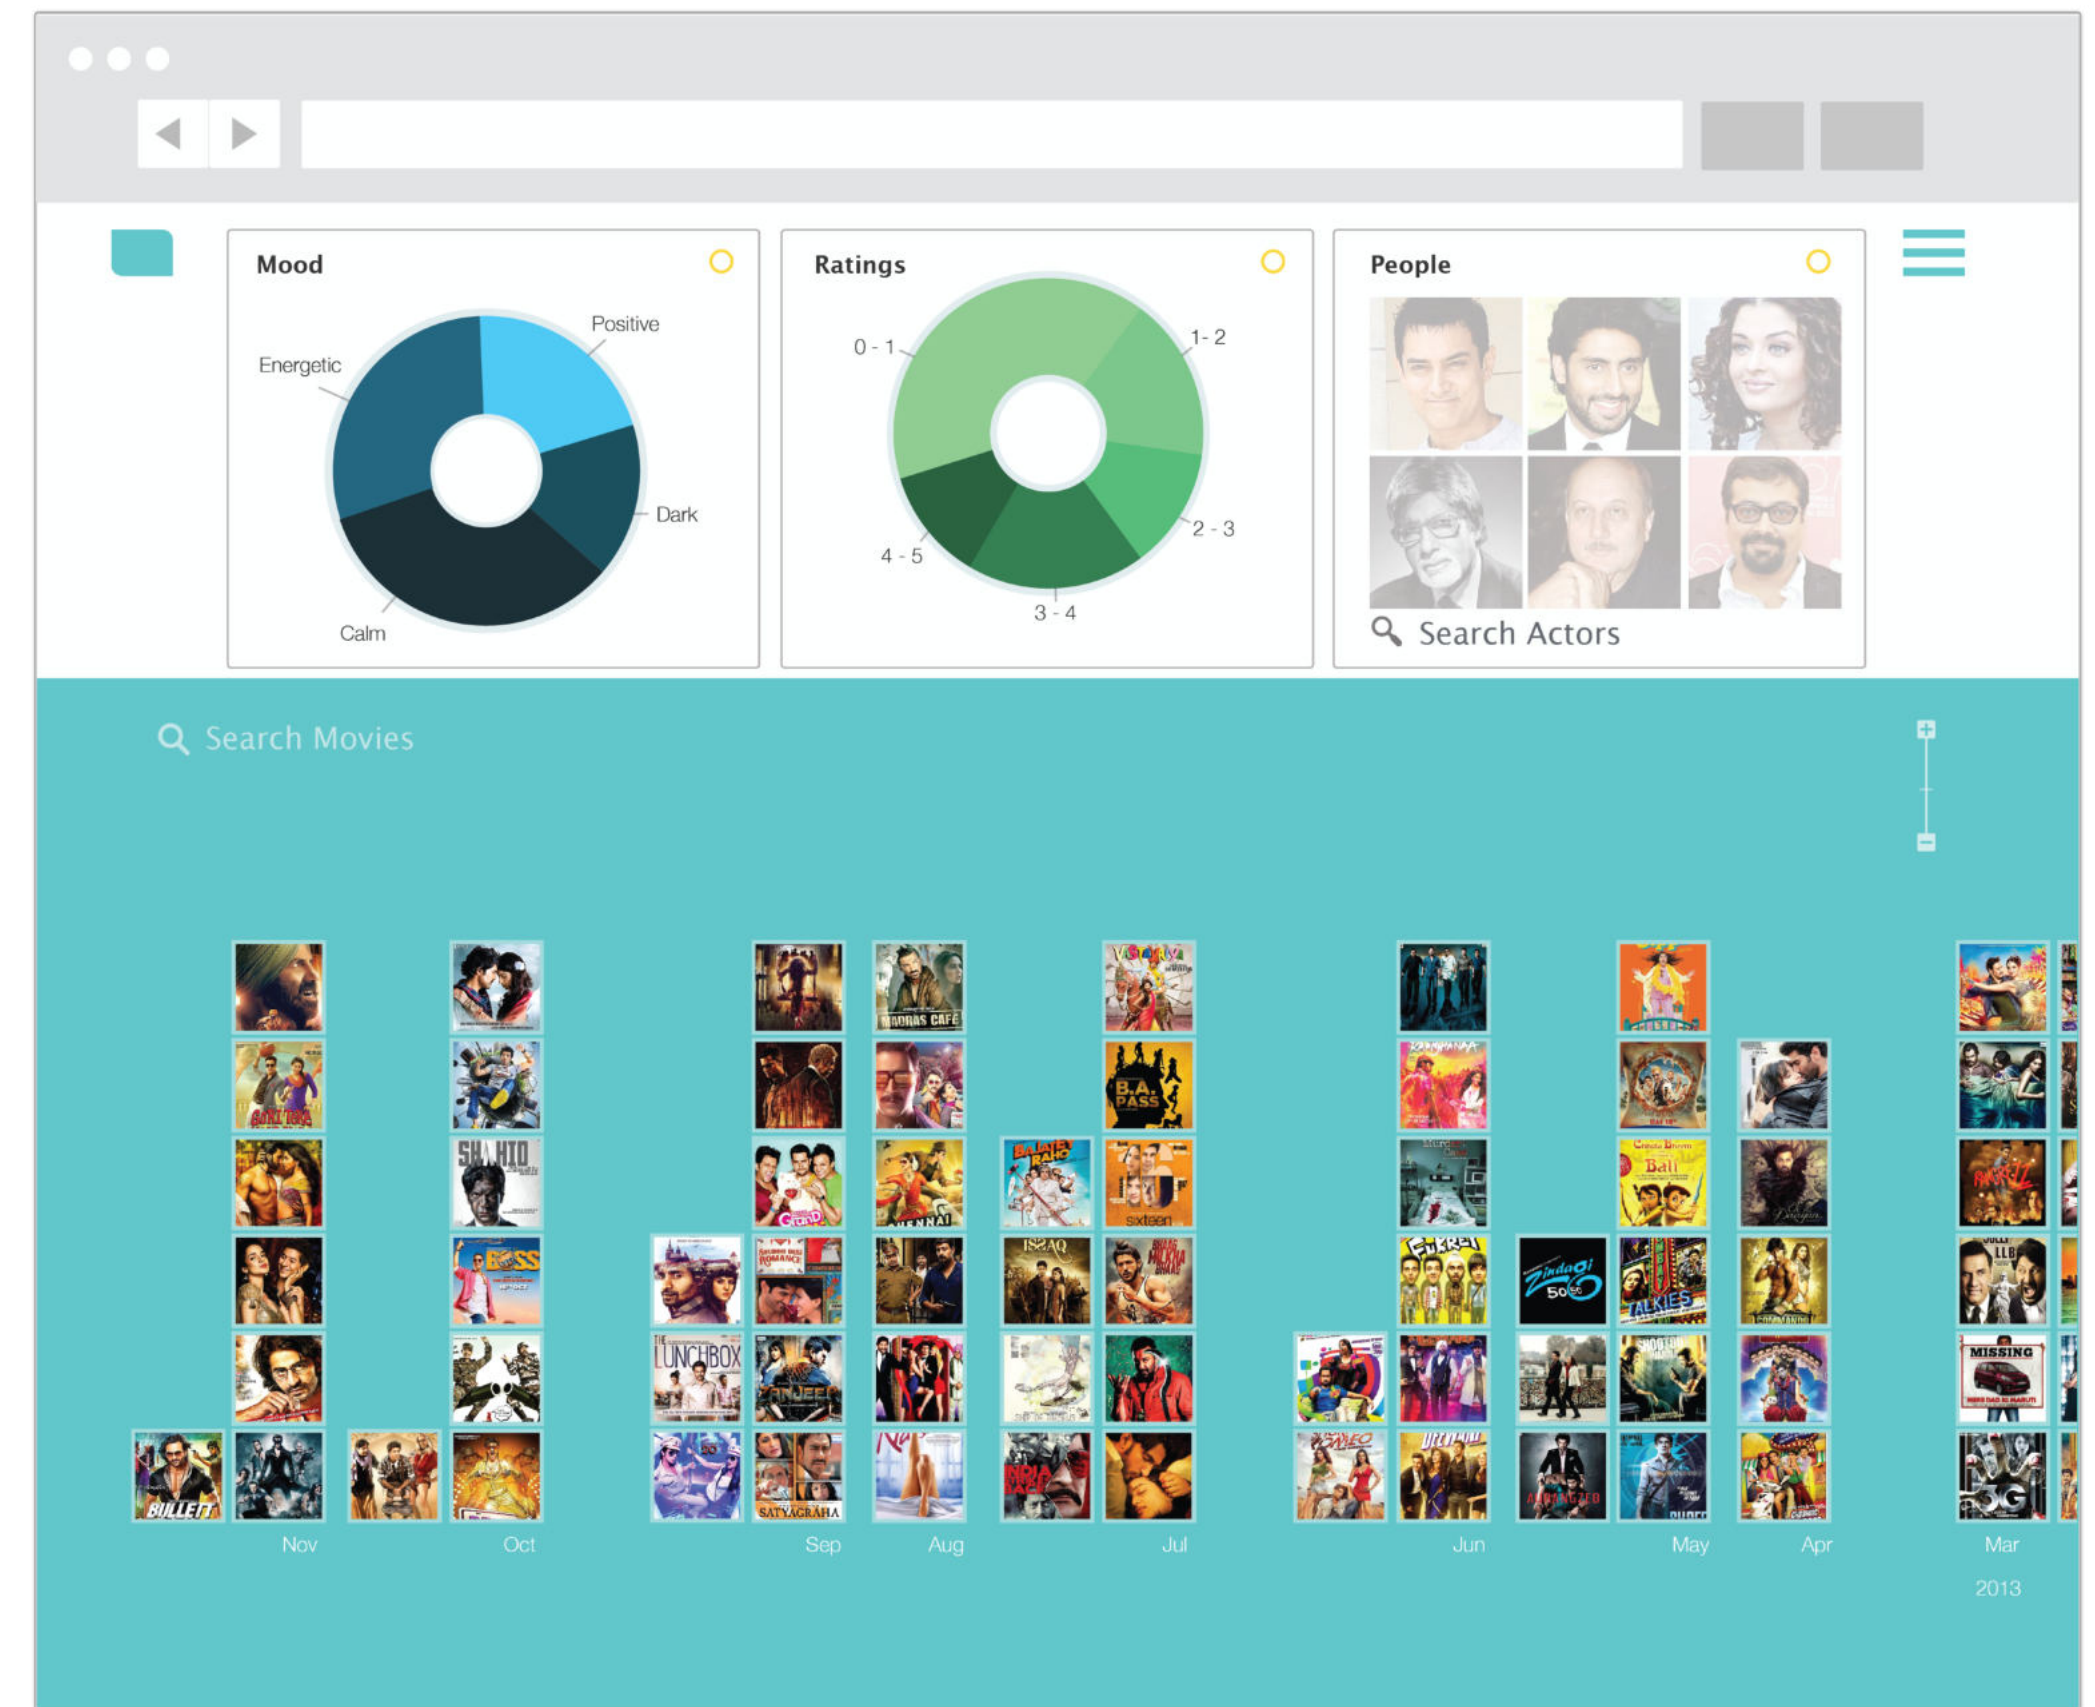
Mood

Positive

Energetic

Dark

Calm

Ratings

0 - 1

1- 2

2 - 3

3 - 4

4 - 5

People

Search Actors

Search Movies

BULLETT

MADRAS CAFÉ

B.A. PASS

SHAHID

BOSS

CHENNAI

ISSAQ

sixteen

LUNCHBOX

ZANJEER

SATYAGRAHA

FUKREY

Zindagi 50 50

TALKIES

COMMANDO

MISSING

Nov

Oct

Sep

Aug

Jul

Jun

May

Apr

Mar

2013